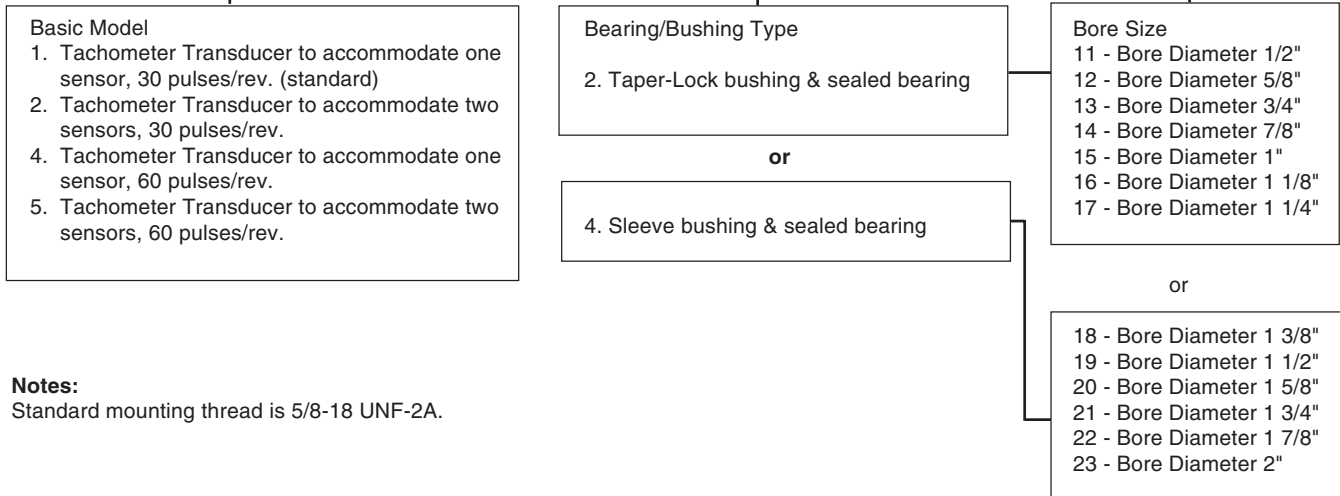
Basic Model
1. Tachometer Transducer to accommodate one sensor, 30 pulses/rev. (standard)
2. Tachometer Transducer to accommodate two sensors, 30 pulses/rev.
4. Tachometer Transducer to accommodate one sensor, 60 pulses/rev.
5. Tachometer Transducer to accommodate two sensors, 60 pulses/rev.

Bearing/Bushing Type

2. Taper-Lock bushing & sealed bearing

or

4. Sleeve bushing & sealed bearing

Bore Size
11 - Bore Diameter 1/2"
12 - Bore Diameter 5/8"
13 - Bore Diameter 3/4"
14 - Bore Diameter 7/8"
15 - Bore Diameter 1"
16 - Bore Diameter 1 1/8"
17 - Bore Diameter 1 1/4"

or

18 - Bore Diameter 1 3/8"
19 - Bore Diameter 1 1/2"
20 - Bore Diameter 1 5/8"
21 - Bore Diameter 1 3/4"
22 - Bore Diameter 1 7/8"
23 - Bore Diameter 2"

**Notes:**
Standard mounting thread is 5/8-18 UNF-2A.